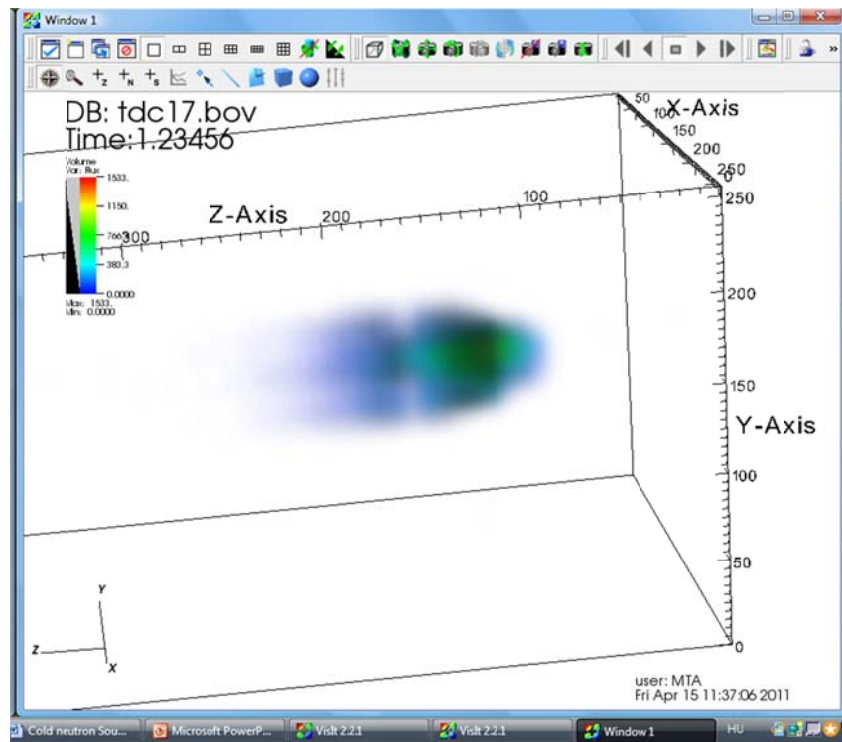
Window 1

DB: tdc17.bov
Time:1.23456

Volume
Var: flux
1533.
1150.
766.5
383.3
0.0000
Max: 1533.
Min: 0.0000

Z-Axis
300
200
100

50
100
150
200
250
X-Axis

250
0
250
200
150
100
50
0
Y-Axis

Y
Z
X

user: MTA
Fri Apr 15 11:37:06 2011

Cold neutron Sou...
Microsoft PowerP...
VisIt 2.2.1
VisIt 2.2.1
Window 1
HU